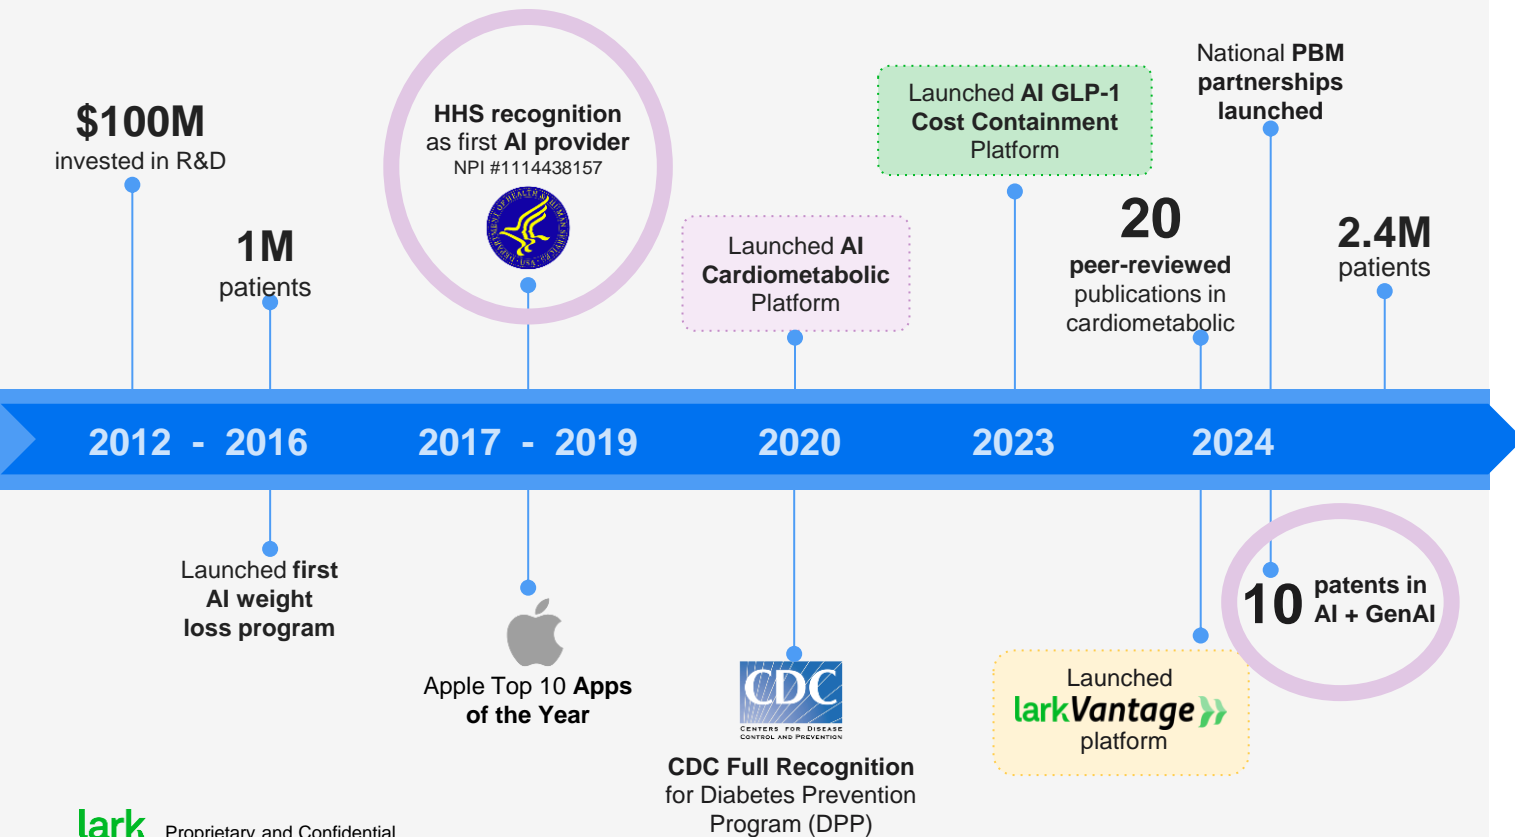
$100M
invested in R&D

1M
patients

HHS recognition as first AI provider
NPI #1114438157

Launched AI Cardiometabolic Platform

Launched AI GLP-1 Cost Containment Platform

20
peer-reviewed publications in cardiometabolic

National PBM partnerships launched

2.4M
patients

2012 - 2016

2017 - 2019

2020

2023

2024

Launched first AI weight loss program

Apple Top 10 Apps of the Year

CDC
CENTERS FOR DISEASE CONTROL AND PREVENTION

CDC Full Recognition for Diabetes Prevention Program (DPP)

Launched
larkVantage
platform

10 patents in AI + GenAI

lark Proprietary and Confidential